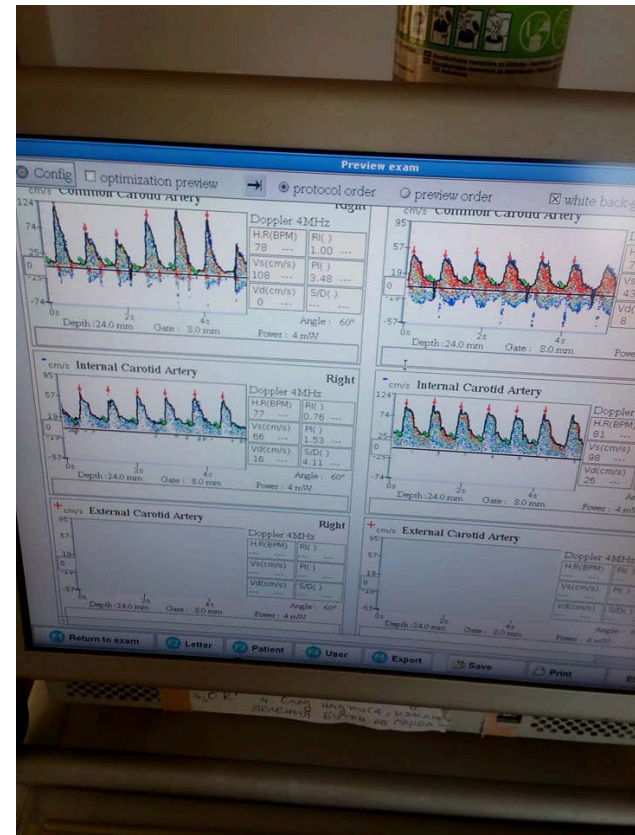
Preview exam

Config ☐ optimization preview ⇥ ◉ protocol order ◯ preview order ☒ white back

cm/s Common Carotid Artery Right
124
74
25
0
-25
-74
0s 2s 4s
Depth: 24.0 mm Gate: 8.0 mm
Doppler 4MHz
H.R(BPM) 78 ---
RI() 1.00 ---
Vs(cm/s) 108 ---
PI() 3.48 ---
Vd(cm/s) 0 ---
S/D() --- ---
Angle: 60°
Power: 4 mW

cm/s Common Carotid Artery
95
57
19
0
-19
-57
0s 2s 4s
Depth: 24.0 mm Gate: 8.0 mm
Pow
Vs
43
8

cm/s Internal Carotid Artery Right
95
57
19
0
-19
-57
0s 2s 4s
Depth: 24.0 mm Gate: 8.0 mm
Doppler 4MHz
H.R(BPM) 77 ---
RI() 0.76 ---
Vs(cm/s) 66 ---
PI() 1.53 ---
Vd(cm/s) 16 ---
S/D() 4.11 ---
Angle: 60°
Power: 4 mW

cm/s Internal Carotid Artery
124
74
25
0
-25
-74
0s 2s 4s
Depth: 24.0 mm Gate: 8.0 mm
Doppler
H.R(BPM) 81
Vs(cm/s) 98
Vd(cm/s) 26
Power: 4 m

cm/s External Carotid Artery Right
95
57
19
0
-19
-57
0s 2s 4s
Depth: 24.0 mm Gate: 8.0 mm
Doppler 4MHz
H.R(BPM) ---
RI() ---
Vs(cm/s) ---
PI() ---
Vd(cm/s) ---
S/D() ---
Angle: 60°
Power: 4 mW

cm/s External Carotid Artery
95
57
19
0
-19
-57
0s 2s 4s
Depth: 24.0 mm Gate: 8.0 mm
Doppler 4MHz
H.R(BPM)
PI()
Vs(cm/s)
Vd(cm/s)
S/D()
Angle:
Power: 4 mW

Return to exam | Letter | Patient | User | Export | Save | Print

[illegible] нагнися, нажать
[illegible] бутон на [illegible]